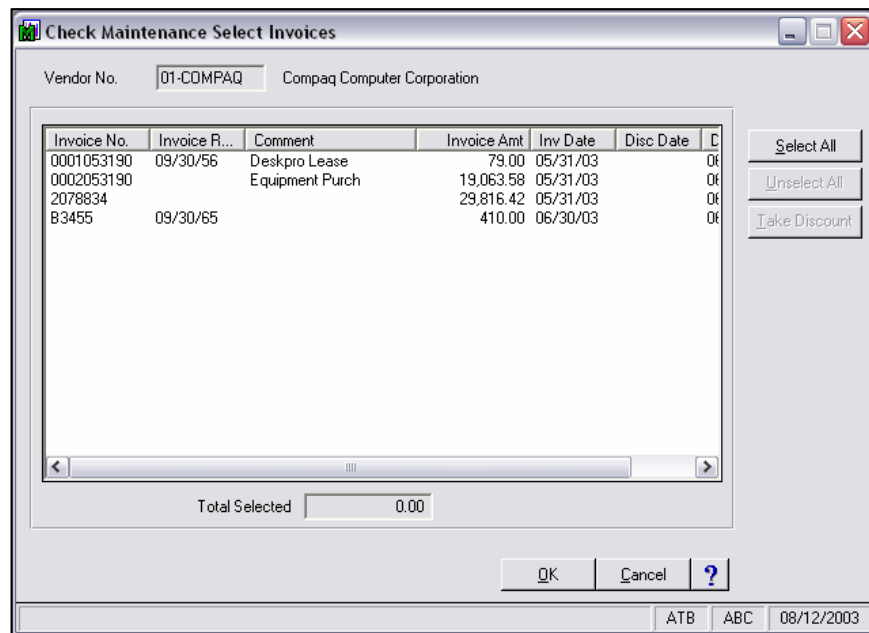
Check Maintenance Select Invoices

Vendor No. 01-COMPAQ Compaq Computer Corporation

| Invoice No. | Invoice R... | Comment | Invoice Amt | Inv Date | Disc Date | D |
|---|---|---|---|---|---|---|
| 0001053190 | 09/30/56 | Deskpro Lease | 79.00 | 05/31/03 | | 0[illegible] |
| 0002053190 | | Equipment Purch | 19,063.58 | 05/31/03 | | 0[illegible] |
| 2078834 | | | 29,816.42 | 05/31/03 | | 0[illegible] |
| B3455 | 09/30/65 | | 410.00 | 06/30/03 | | 0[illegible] |

Select All
Unselect All
Take Discount

Total Selected 0.00

OK Cancel ?

ATB ABC 08/12/2003